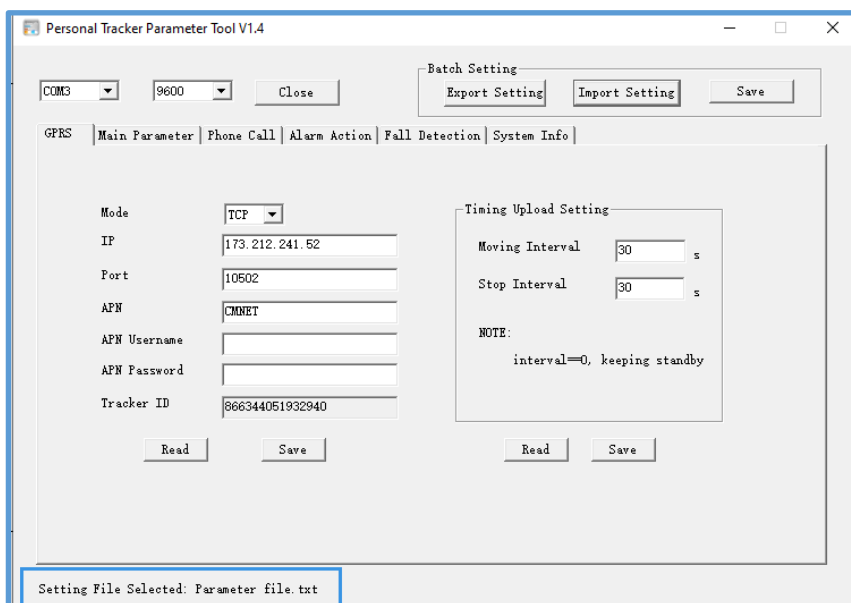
Personal Tracker Parameter Tool V1.4

COM3 9600 Close

Batch Setting
Export Setting Import Setting Save

GPRS | Main Parameter | Phone Call | Alarm Action | Fall Detection | System Info

Mode TCP
IP 173.212.241.52
Port 10502
APN CMNET
APN Username
APN Password
Tracker ID 866344051932940

Read Save

Timing Upload Setting
Moving Interval 30 s
Stop Interval 30 s
NOTE:
interval==0, keeping standby

Read Save

Setting File Selected: Parameter file.txt